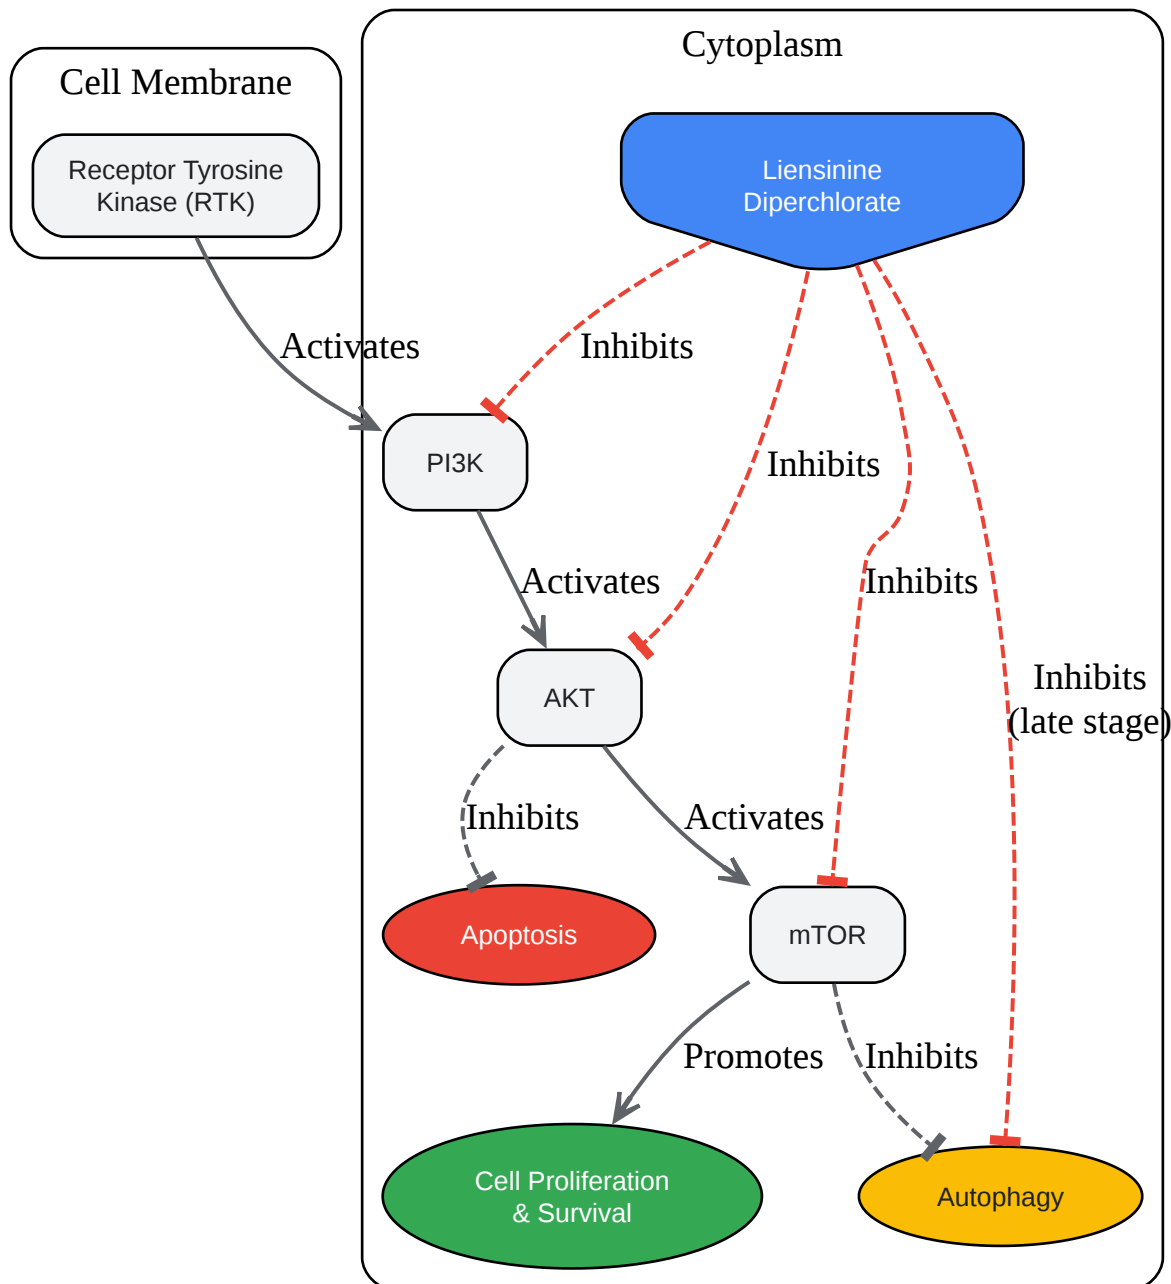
Cell Membrane

Receptor Tyrosine Kinase (RTK)

Cytoplasm

Liensinine Diperchlorate

Activates

Inhibits

PI3K

Inhibits

Activates

Inhibits

AKT

Inhibits (late stage)

Inhibits

Activates

Apoptosis

mTOR

Promotes

Inhibits

Cell Proliferation & Survival

Autophagy